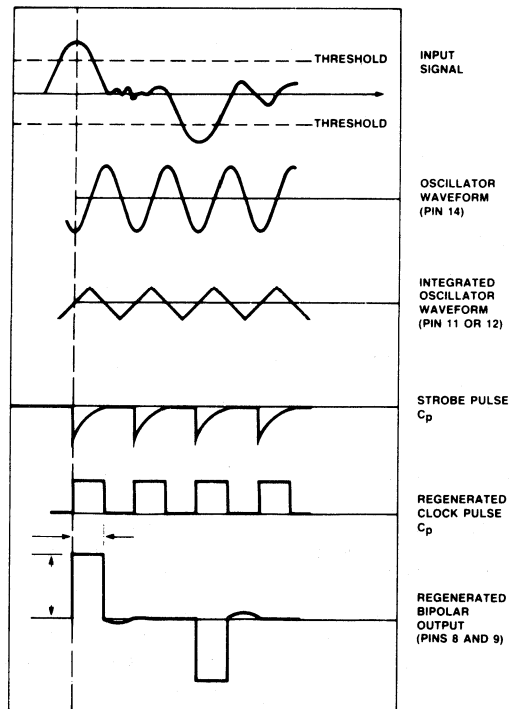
THRESHOLD

THRESHOLD

INPUT SIGNAL

OSCILLATOR WAVEFORM (PIN 14)

INTEGRATED OSCILLATOR WAVEFORM (PIN 11 OR 12)

STROBE PULSE $C_p$

REGENERATED CLOCK PULSE $C_p$

REGENERATED BIPOLAR OUTPUT (PINS 8 AND 9)